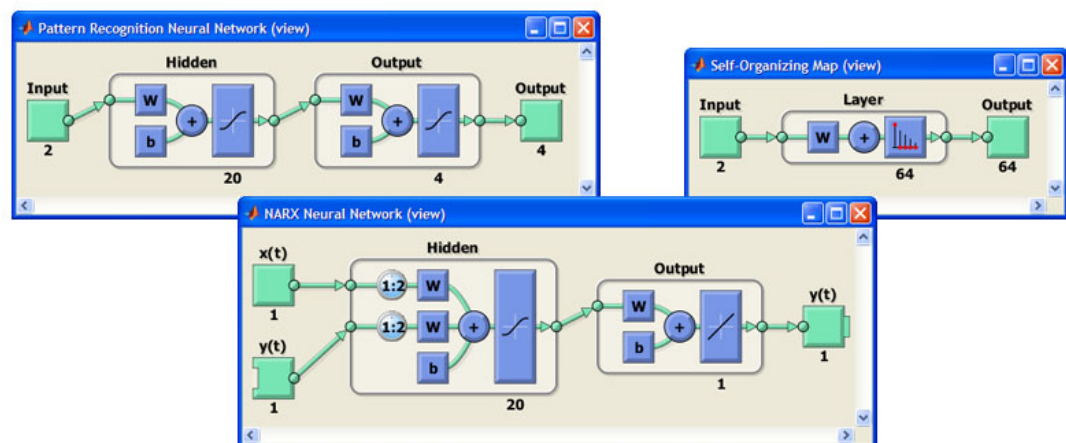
Pattern Recognition Neural Network (view)

Input
2
Hidden
W
b
+
20
Output
W
b
+
4
Output
4

Self-Organizing Map (view)

Input
2
Layer
W
+
64
Output
64

NARX Neural Network (view)

x(t)
1
y(t)
1
Hidden
1:2
W
1:2
W
+
b
20
Output
W
b
+
1
y(t)
1